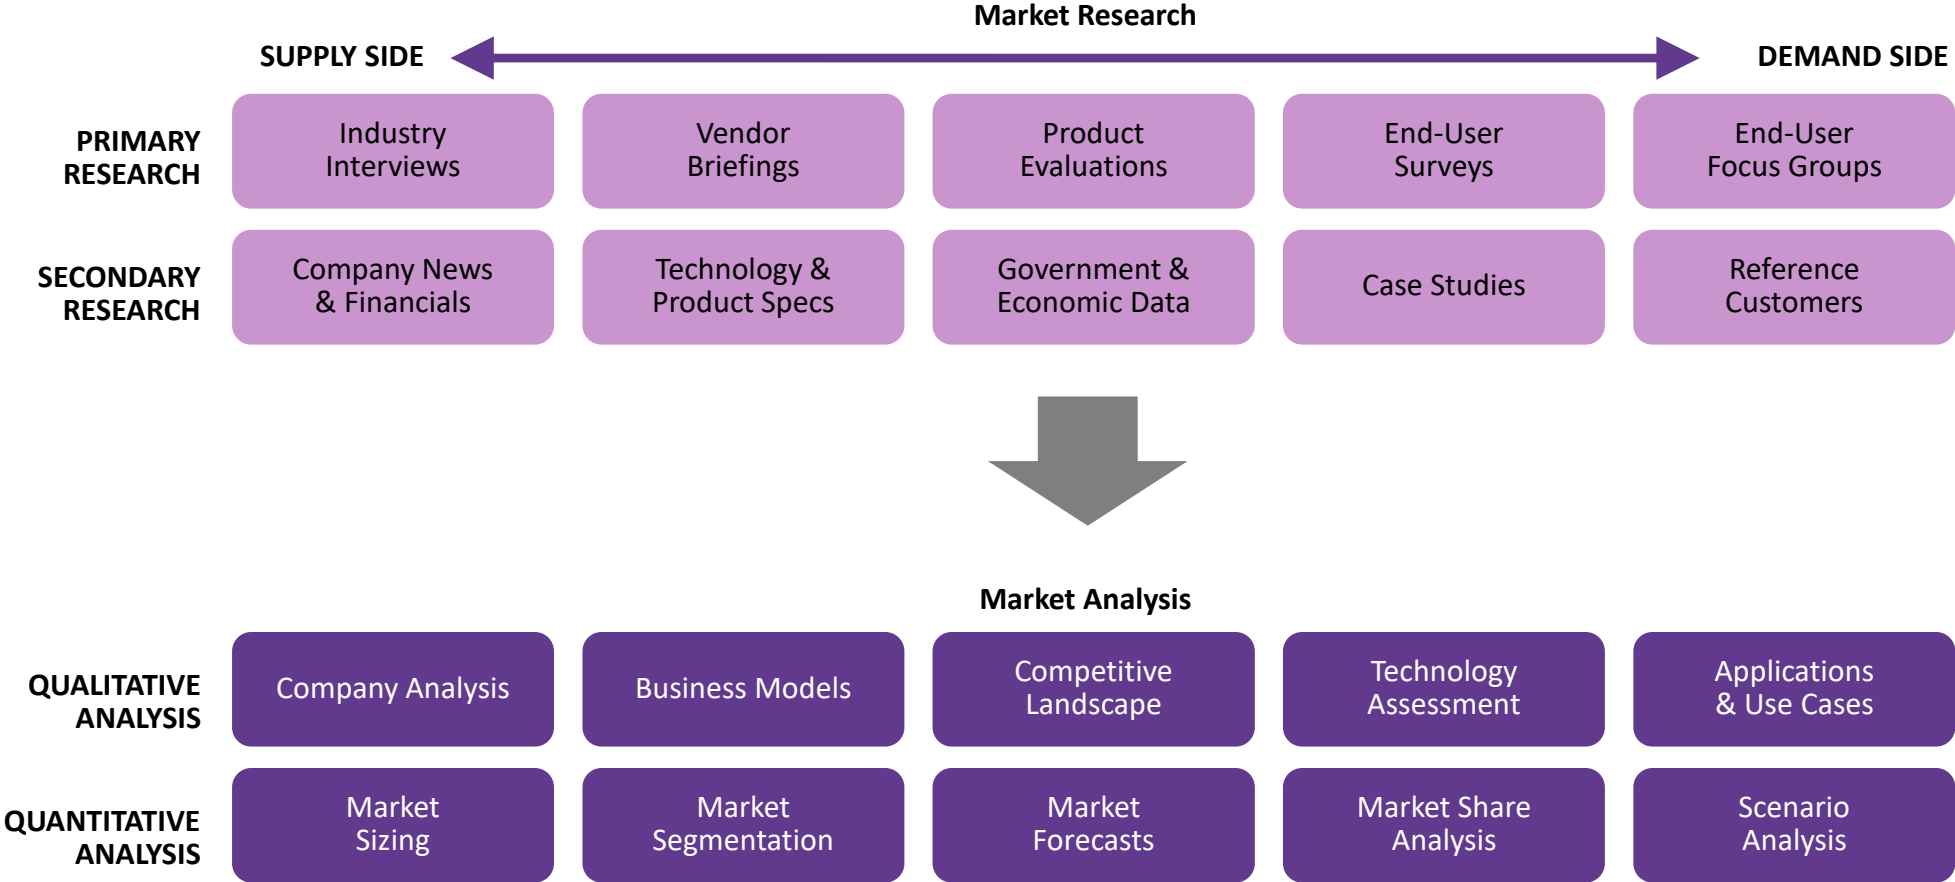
Market Research

SUPPLY SIDE

DEMAND SIDE

| | | | | | |
|---|---|---|---|---|---|
| PRIMARY RESEARCH | Industry Interviews | Vendor Briefings | Product Evaluations | End-User Surveys | End-User Focus Groups |
| SECONDARY RESEARCH | Company News & Financials | Technology & Product Specs | Government & Economic Data | Case Studies | Reference Customers |

Market Analysis

| | | | | | |
|---|---|---|---|---|---|
| QUALITATIVE ANALYSIS | Company Analysis | Business Models | Competitive Landscape | Technology Assessment | Applications & Use Cases |
| QUANTITATIVE ANALYSIS | Market Sizing | Market Segmentation | Market Forecasts | Market Share Analysis | Scenario Analysis |